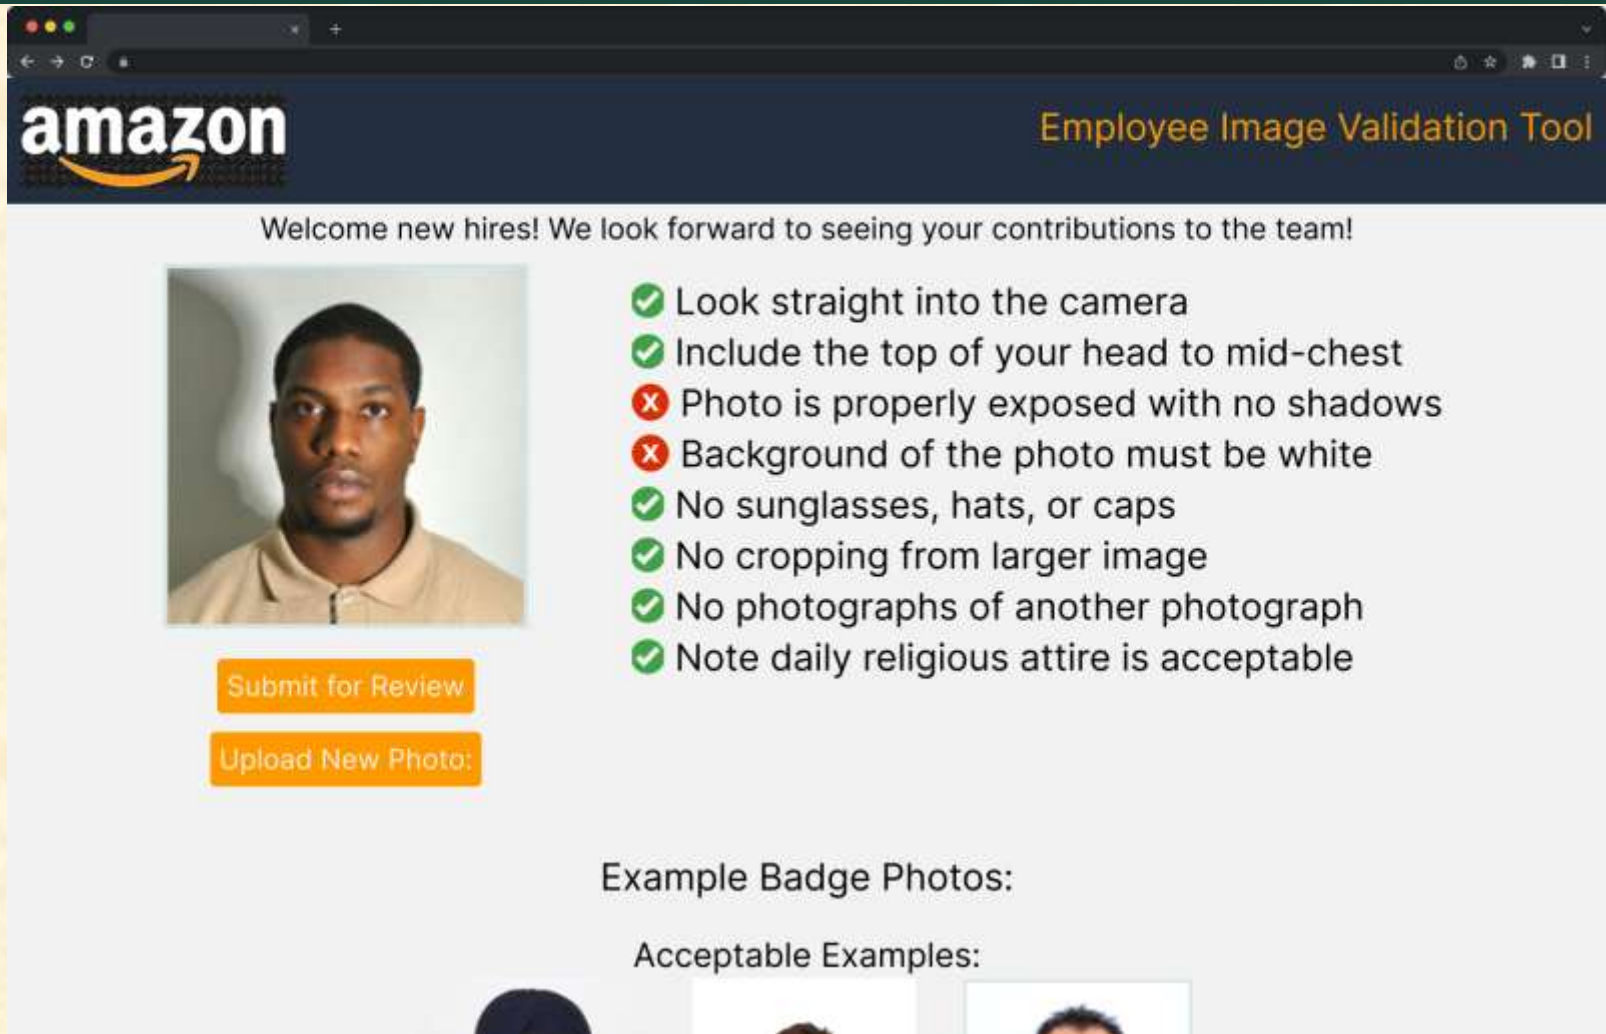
amazon

Employee Image Validation Tool

Welcome new hires! We look forward to seeing your contributions to the team!

Look straight into the camera
Include the top of your head to mid-chest
Photo is properly exposed with no shadows
Background of the photo must be white
No sunglasses, hats, or caps
No cropping from larger image
No photographs of another photograph
Note daily religious attire is acceptable

Submit for Review

Upload New Photo:

Example Badge Photos:

Acceptable Examples: